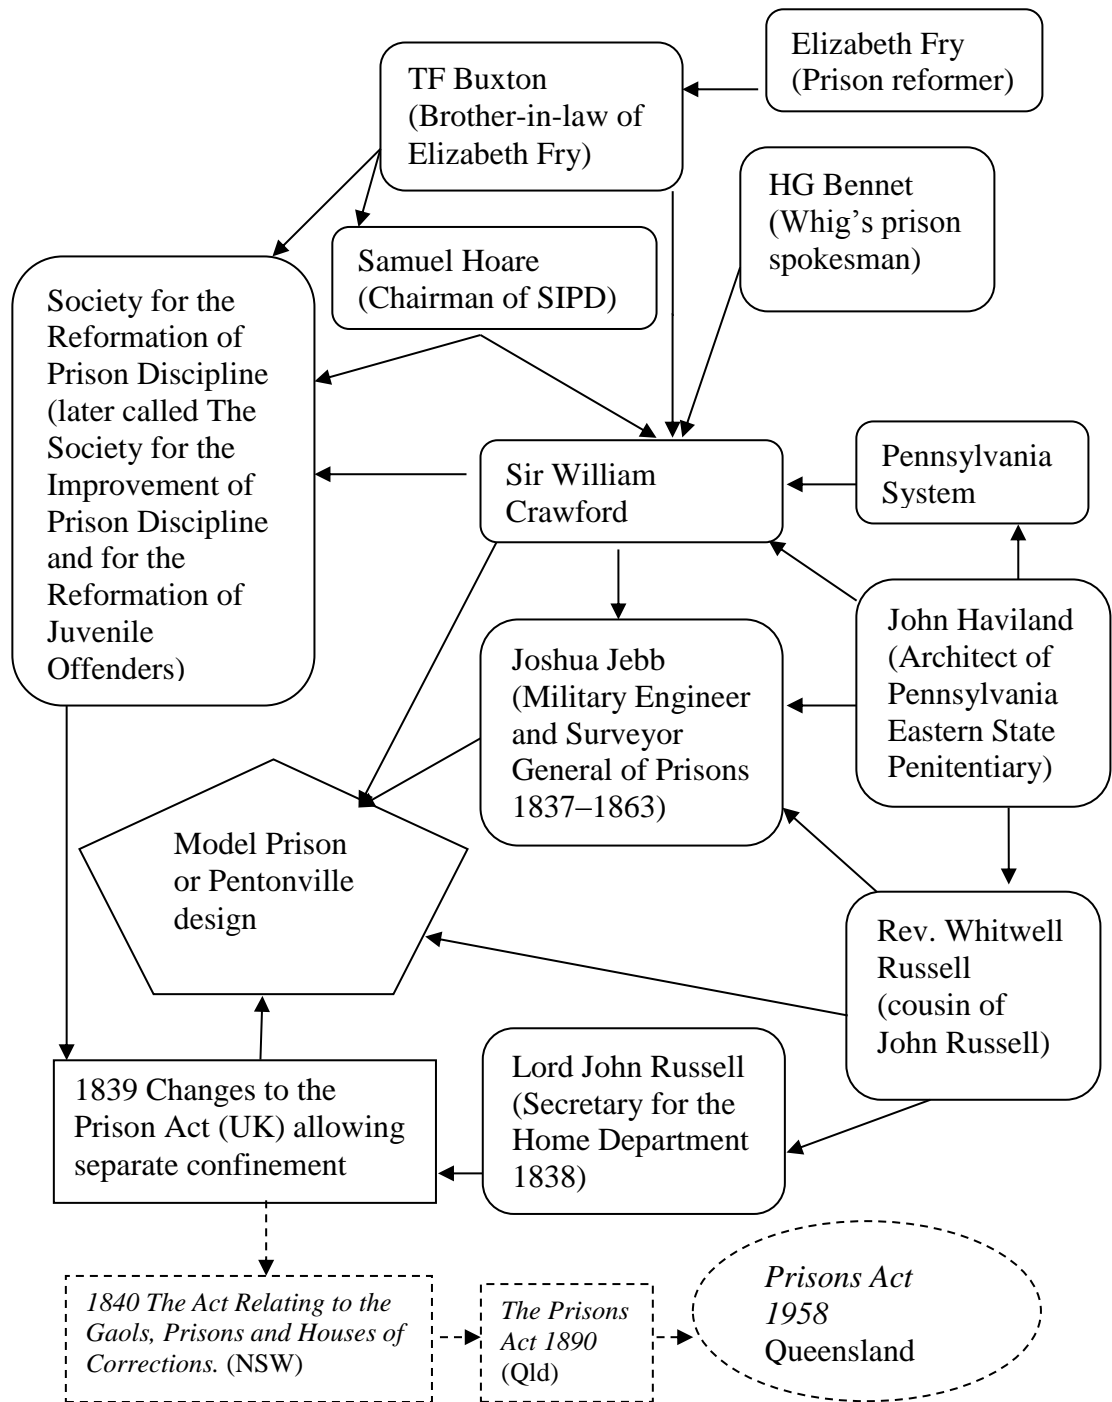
Elizabeth Fry (Prison reformer)

TF Buxton (Brother-in-law of Elizabeth Fry)

HG Bennet (Whig's prison spokesman)

Samuel Hoare (Chairman of SIPD)

Society for the Reformation of Prison Discipline (later called The Society for the Improvement of Prison Discipline and for the Reformation of Juvenile Offenders)

Sir William Crawford

Pennsylvania System

John Haviland (Architect of Pennsylvania Eastern State Penitentiary)

Joshua Jebb (Military Engineer and Surveyor General of Prisons 1837–1863)

Model Prison or Pentonville design

Rev. Whitwell Russell (cousin of John Russell)

Lord John Russell (Secretary for the Home Department 1838)

1839 Changes to the Prison Act (UK) allowing separate confinement

*1840 The Act Relating to the Gaols, Prisons and Houses of Corrections.* (NSW)

*The Prisons Act 1890* (Qld)

*Prisons Act 1958* Queensland